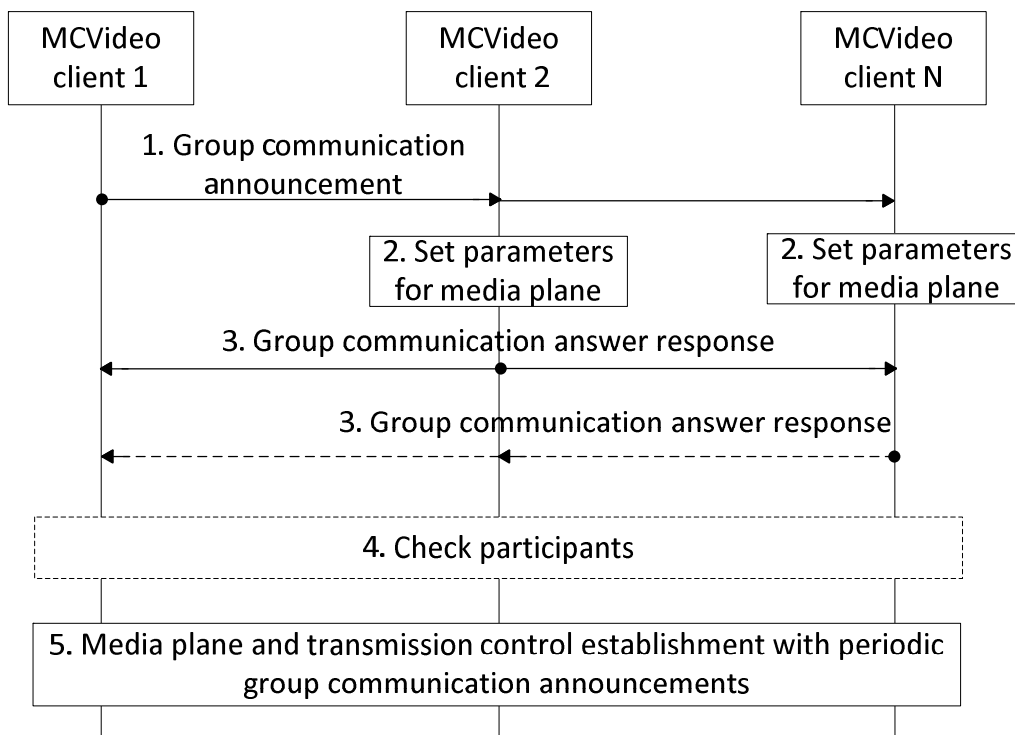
MCVideo client 1

MCVideo client 2

MCVideo client N

1. Group communication announcement

2. Set parameters for media plane

2. Set parameters for media plane

3. Group communication answer response

3. Group communication answer response

4. Check participants

5. Media plane and transmission control establishment with periodic group communication announcements